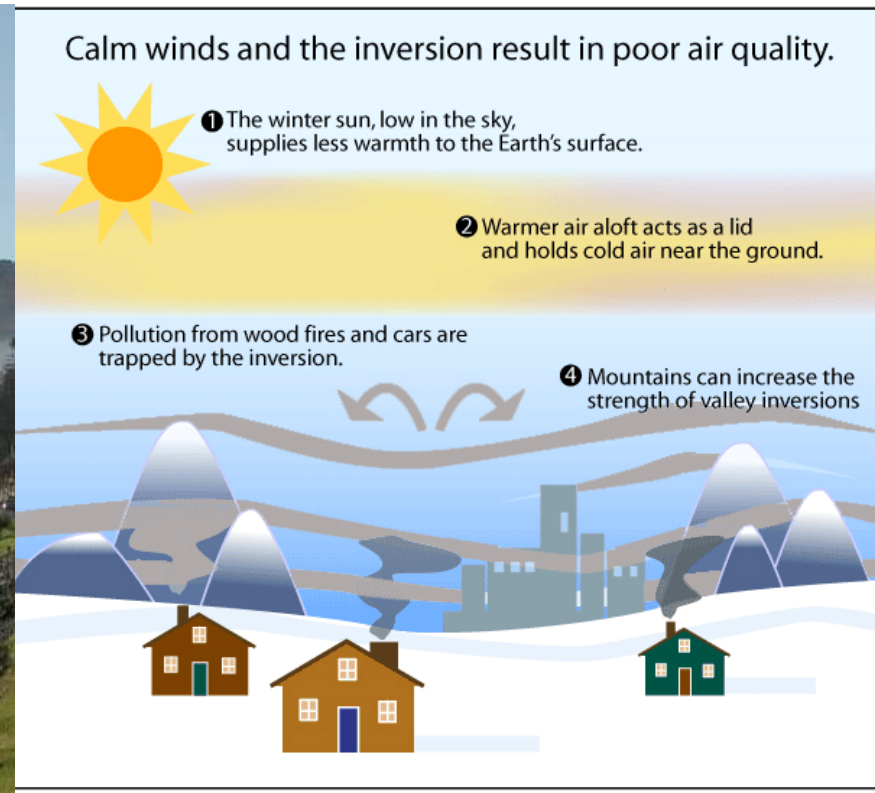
Calm winds and the inversion result in poor air quality.

❶ The winter sun, low in the sky, supplies less warmth to the Earth's surface.

❷ Warmer air aloft acts as a lid and holds cold air near the ground.

❸ Pollution from wood fires and cars are trapped by the inversion.

❹ Mountains can increase the strength of valley inversions